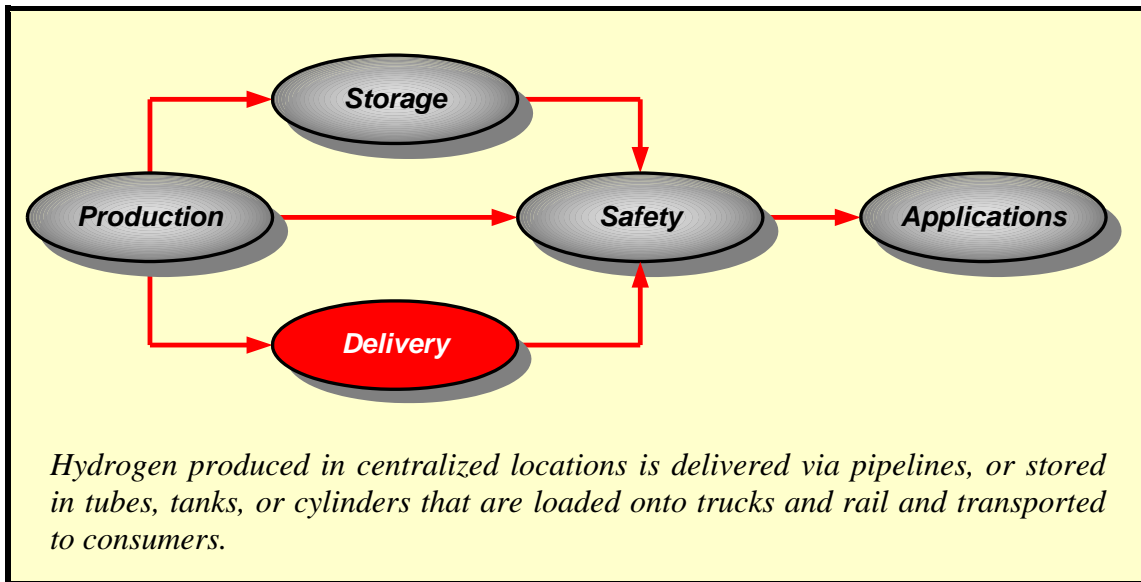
Storage

Production

Safety

Applications

Delivery

Hydrogen produced in centralized locations is delivered via pipelines, or stored in tubes, tanks, or cylinders that are loaded onto trucks and rail and transported to consumers.